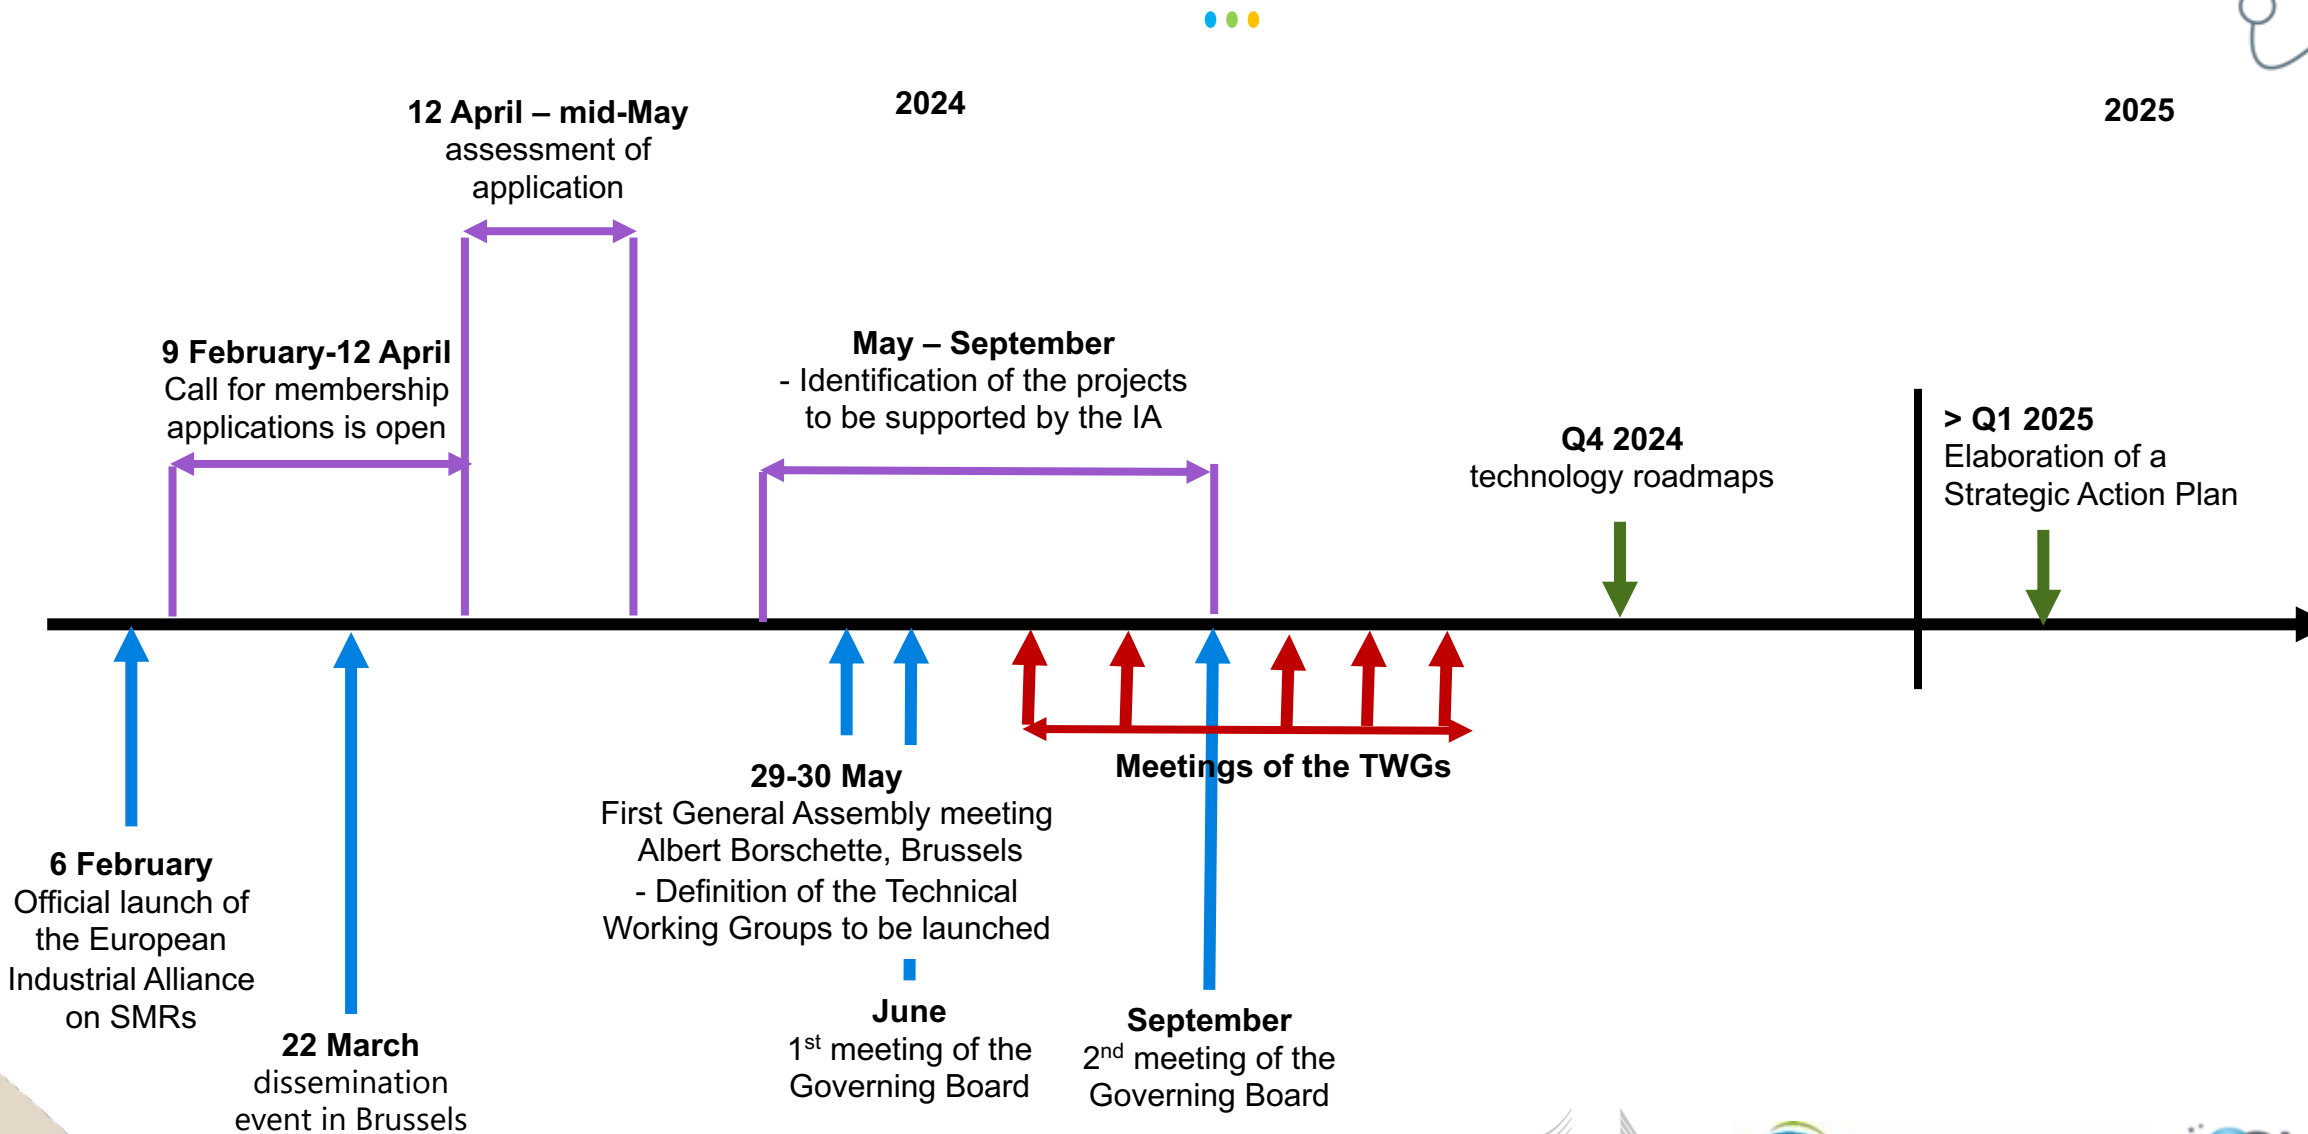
2024

2025

12 April – mid-May
assessment of application

9 February-12 April
Call for membership applications is open

May – September
- Identification of the projects to be supported by the IA

Q4 2024
technology roadmaps

> Q1 2025
Elaboration of a Strategic Action Plan

Meetings of the TWGs

29-30 May
First General Assembly meeting Albert Borschette, Brussels
- Definition of the Technical Working Groups to be launched

6 February
Official launch of the European Industrial Alliance on SMRs

22 March
dissemination event in Brussels

June
1$^{st}$ meeting of the Governing Board

September
2$^{nd}$ meeting of the Governing Board